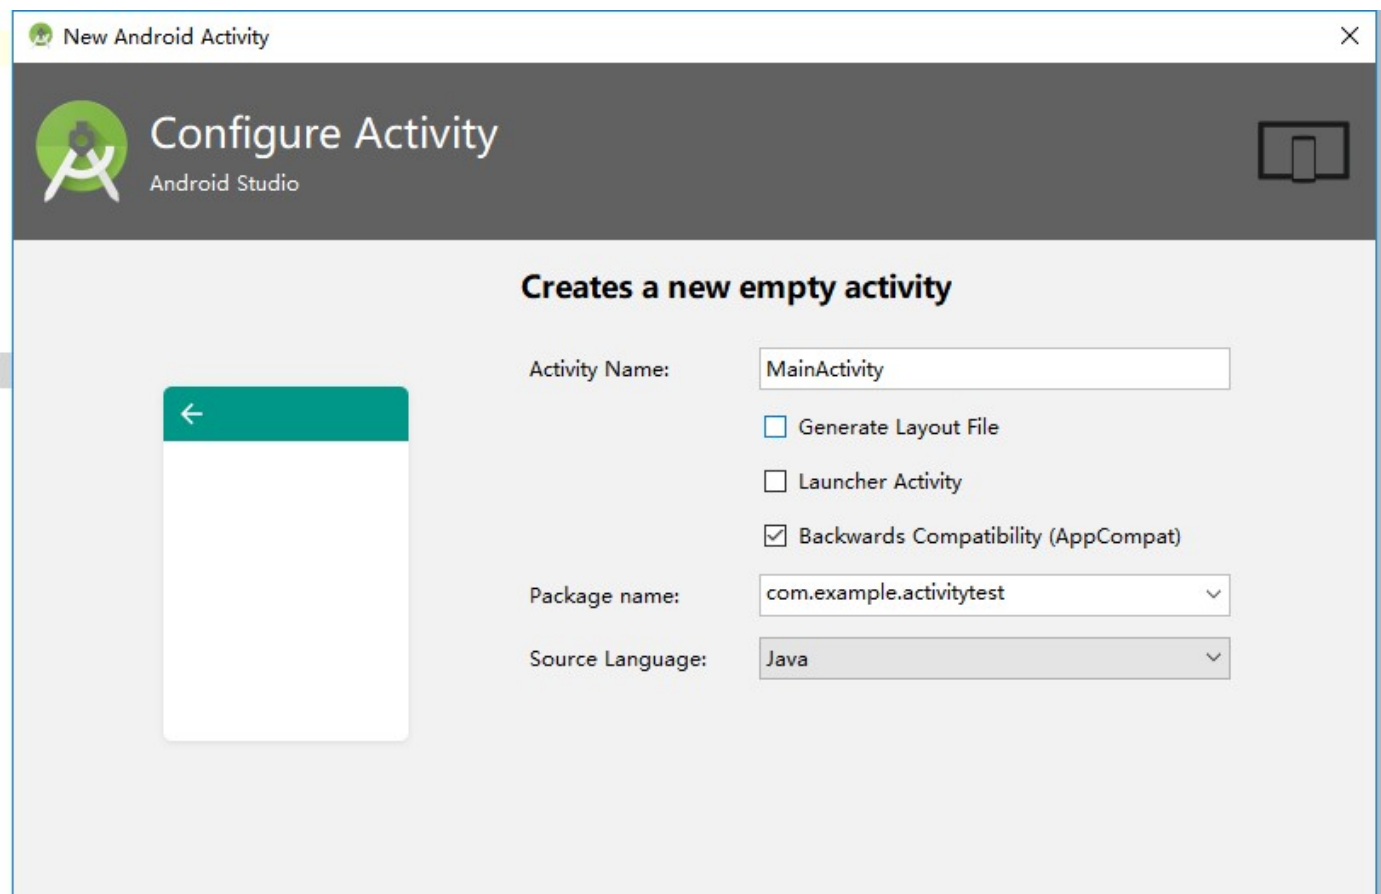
New Android Activity

Configure Activity
Android Studio

Creates a new empty activity

Activity Name: MainActivity

Generate Layout File

Launcher Activity

Backwards Compatibility (AppCompat)

Package name: com.example.activitytest

Source Language: Java